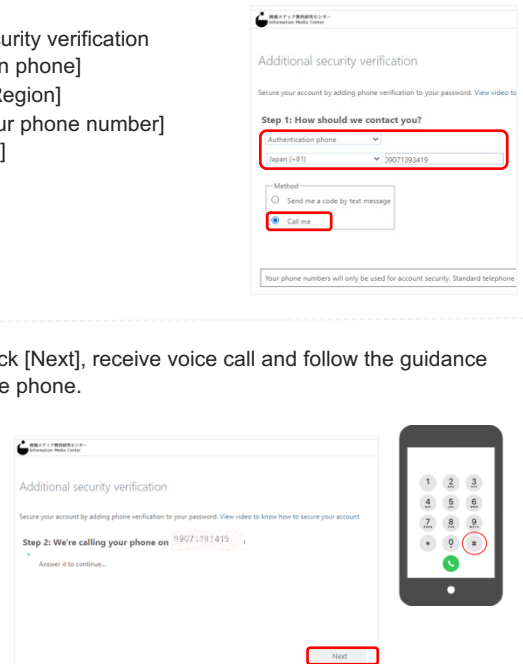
curity verification
n phone]
Region]
ur phone number]
]

情報メディア教育研究センター
Information Media Center

Additional security verification

Secure your account by adding phone verification to your password. View video to

Step 1: How should we contact you?

Authentication phone

Japan (+81)

09071393419

Method

Send me a code by text message

Call me

Your phone numbers will only be used for account security. Standard telephone

ck [Next], receive voice call and follow the guidance
e phone.

情報メディア教育研究センター
Information Media Center

Additional security verification

Secure your account by adding phone verification to your password. View video to know how to secure your account

Step 2: We're calling your phone on 09071393419

Answer it to continue...

Next

1 2 3
4 5 6
7 8 9
* 0 #